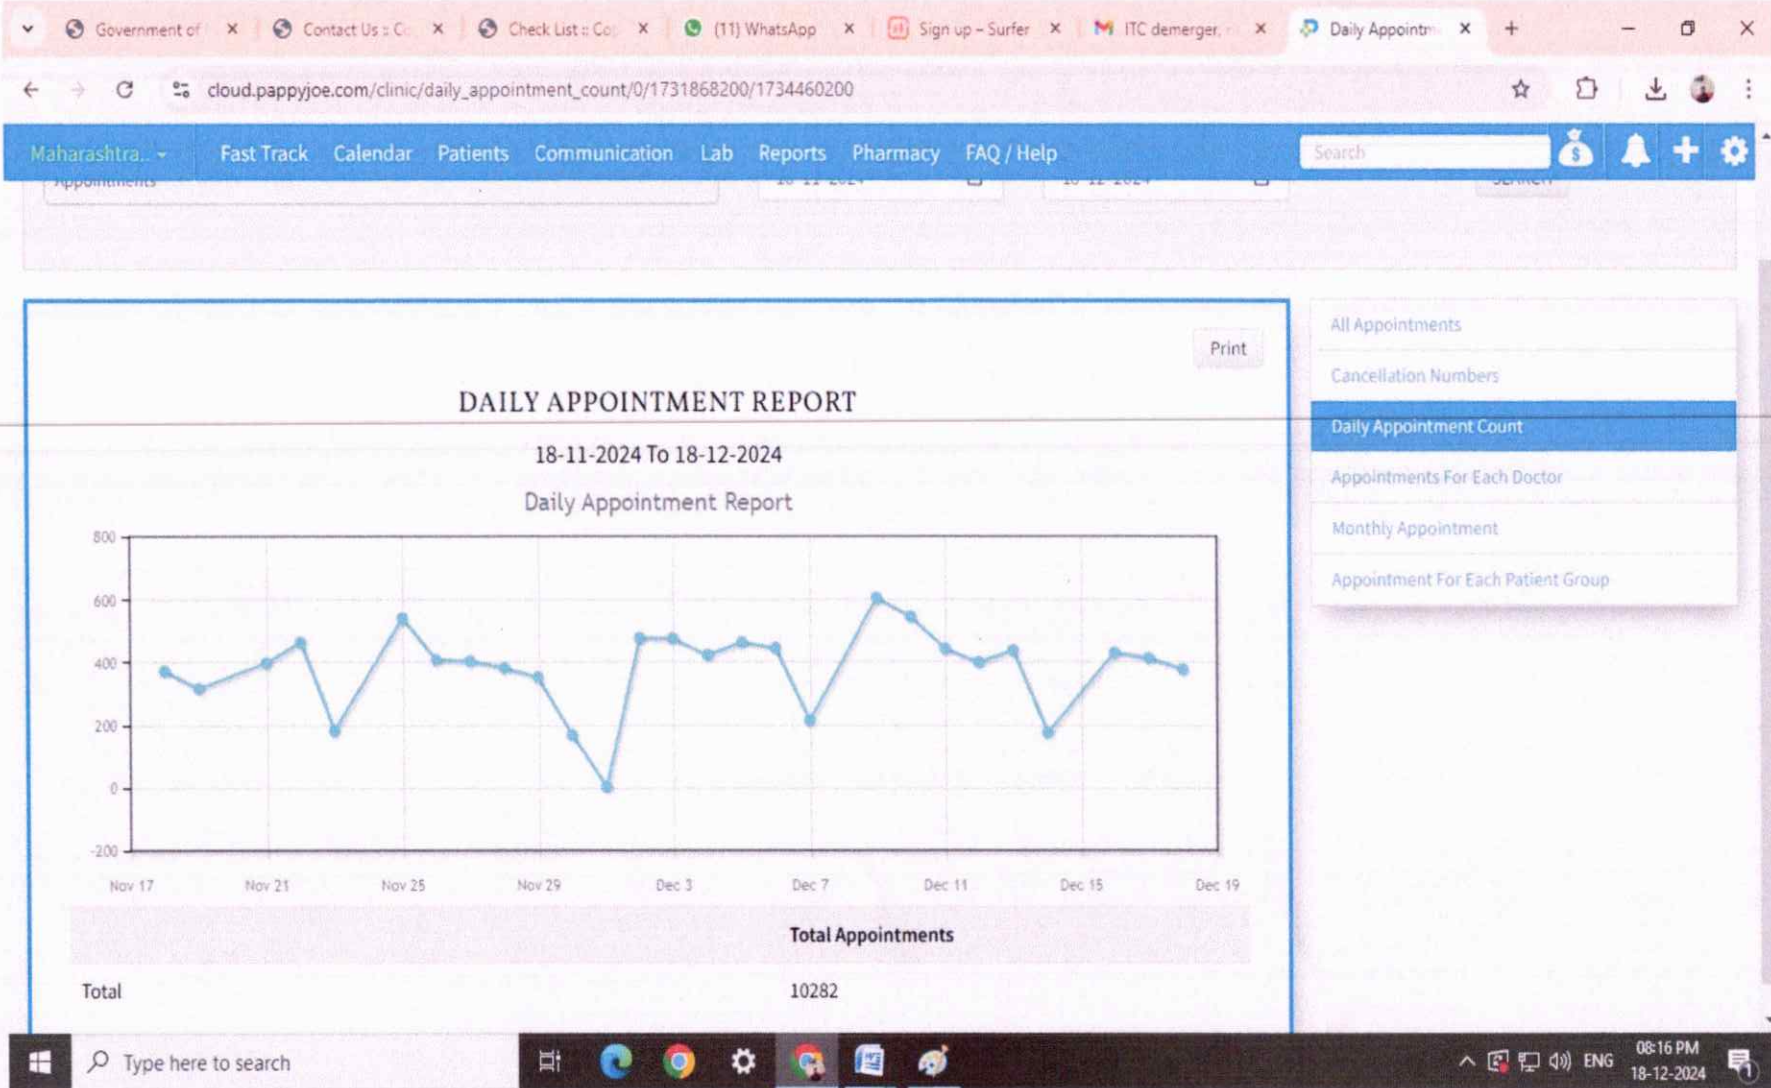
Government of ×
Contact Us :: Co ×
Check List :: Co ×
(11) WhatsApp ×
Sign up – Surfer ×
ITC demerger, ×
Daily Appointm ×
+

cloud.pappyjoe.com/clinic/daily_appointment_count/0/1731868200/1734460200

Maharashtra.. Fast Track Calendar Patients Communication Lab Reports Pharmacy FAQ / Help Search

Appointments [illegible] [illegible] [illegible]

Print

DAILY APPOINTMENT REPORT

18-11-2024 To 18-12-2024

Daily Appointment Report

800
600
400
200
0
-200

Nov 17 Nov 21 Nov 25 Nov 29 Dec 3 Dec 7 Dec 11 Dec 15 Dec 19

| Total Appointments | |
|---|---|
| Total | 10282 |

All Appointments
Cancellation Numbers
Daily Appointment Count
Appointments For Each Doctor
Monthly Appointment
Appointment For Each Patient Group

Type here to search

ENG 08:16 PM 18-12-2024